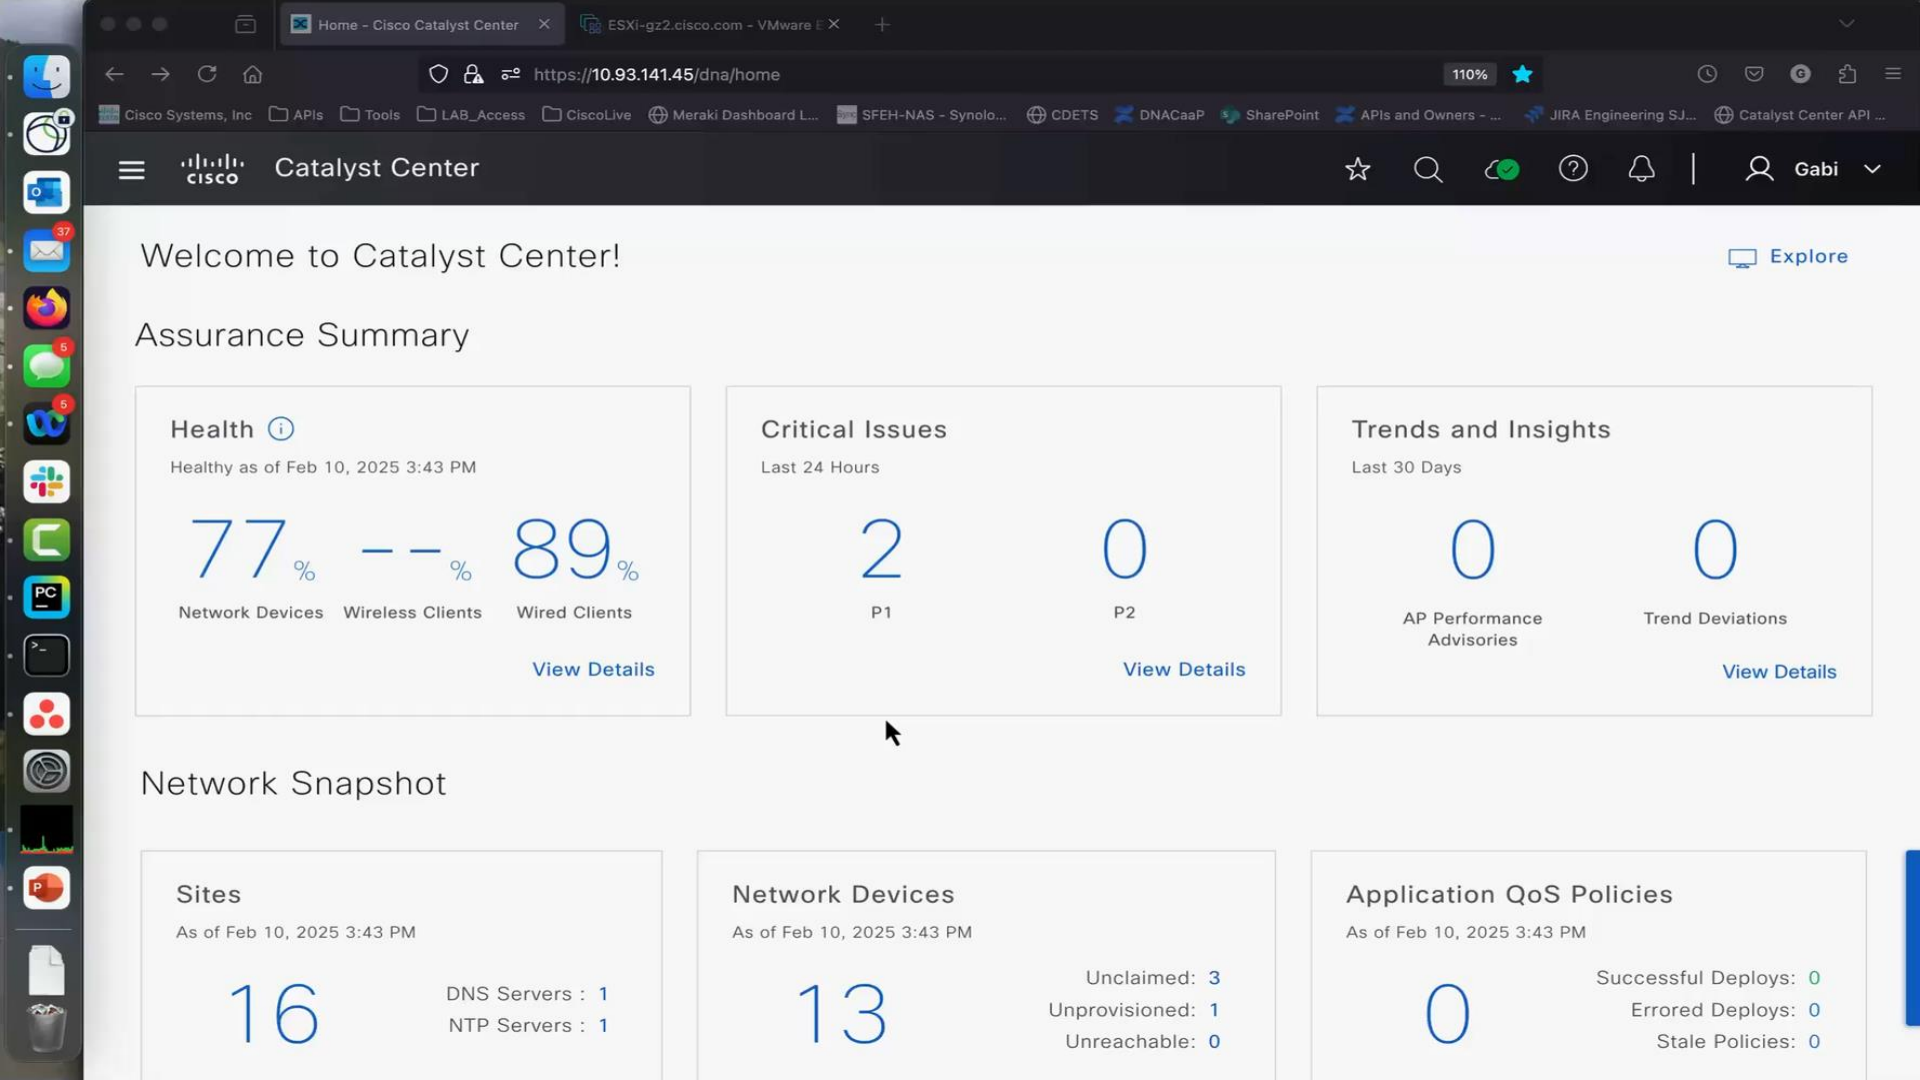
Home - Cisco Catalyst Center
ESXi-gz2.cisco.com - VMware E

https://10.93.141.45/dna/home
110%

Cisco Systems, Inc  APIs  Tools  LAB_Access  CiscoLive  Meraki Dashboard L...  SFEH-NAS - Synolo...  CDETS  DNACaaP  SharePoint  APIs and Owners - ...  JIRA Engineering SJ...  Catalyst Center API ...

37
5
5

cisco Catalyst Center
Gabi

Welcome to Catalyst Center!
Explore

Assurance Summary

Health
Healthy as of Feb 10, 2025 3:43 PM
77 %
Network Devices
-- %
Wireless Clients
89 %
Wired Clients
View Details

Critical Issues
Last 24 Hours
2
P1
0
P2
View Details

Trends and Insights
Last 30 Days
0
AP Performance Advisories
0
Trend Deviations
View Details

Network Snapshot

Sites
As of Feb 10, 2025 3:43 PM
16
DNS Servers : 1
NTP Servers : 1

Network Devices
As of Feb 10, 2025 3:43 PM
13
Unclaimed: 3
Unprovisioned: 1
Unreachable: 0

Application QoS Policies
As of Feb 10, 2025 3:43 PM
0
Successful Deploys: 0
Errored Deploys: 0
Stale Policies: 0